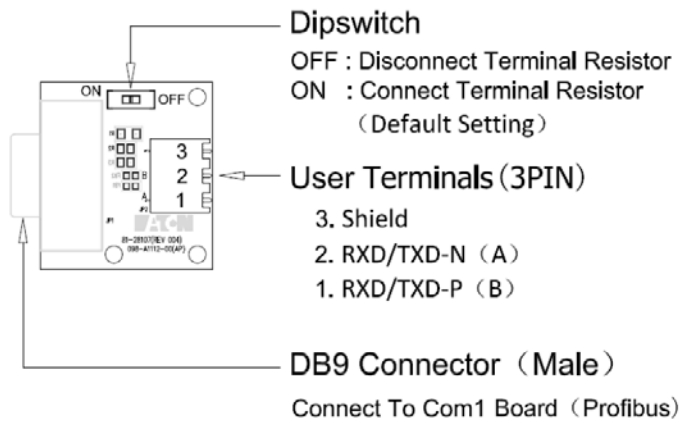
ON OFF

3
2
1

Dipswitch

OFF : Disconnect Terminal Resistor
ON : Connect Terminal Resistor
(Default Setting)

User Terminals (3PIN)

3. Shield
2. RXD/TXD-N (A)
1. RXD/TXD-P (B)

DB9 Connector (Male)

Connect To Com1 Board (Profibus)